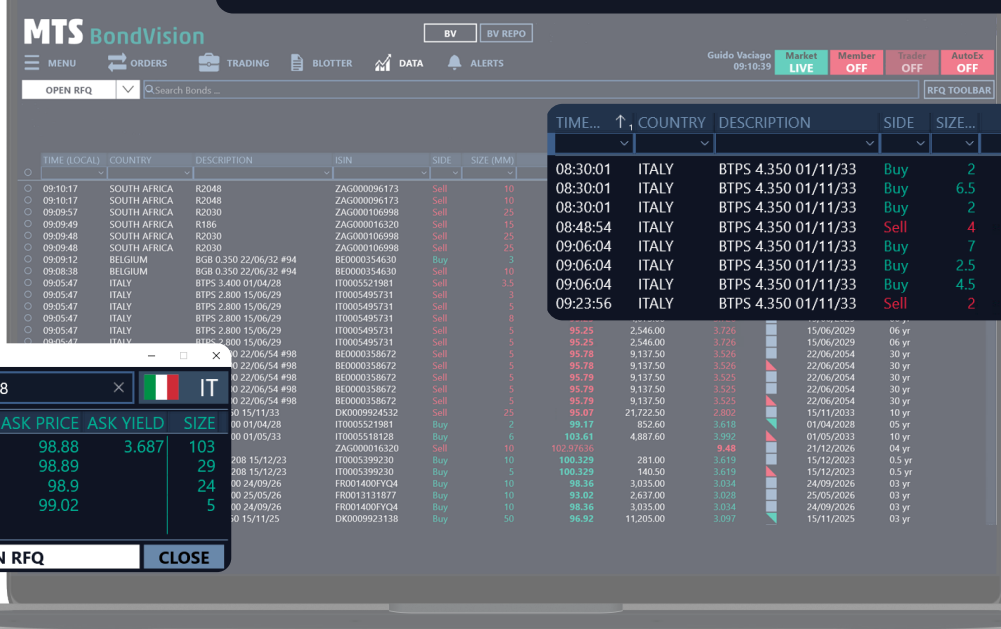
MTS BondVision

BV BV REPO

MENU ORDERS TRADING BLOTTER DATA ALERTS

Guido Vaciago 09:10:39 Market LIVE Member OFF Trader OFF AutoEx OFF

OPEN RFQ Search Bonds ... RFQ TOOLBAR

| TIME (LOCAL) | COUNTRY | DESCRIPTION | ISIN | SIDE | SIZE (MM) | | | | | | |
|---|---|---|---|---|---|---|---|---|---|---|---|
| 09:10:17 | SOUTH AFRICA | R2048 | ZAG000096173 | Sell | 10 | | | | | | |
| 09:10:17 | SOUTH AFRICA | R2048 | ZAG000096173 | Sell | 10 | | | | | | |
| 09:09:57 | SOUTH AFRICA | R2030 | ZAG000106998 | Sell | 25 | | | | | | |
| 09:09:49 | SOUTH AFRICA | R186 | ZAG000016320 | Sell | 15 | | | | | | |
| 09:09:48 | SOUTH AFRICA | R2030 | ZAG000106998 | Sell | 25 | | | | | | |
| 09:09:48 | SOUTH AFRICA | R2030 | ZAG000106998 | Sell | 25 | | | | | | |
| 09:09:12 | BELGIUM | BGB 0.350 22/06/32 #94 | BE0000354630 | Buy | 3 | | | | | | |
| 09:08:38 | BELGIUM | BGB 0.350 22/06/32 #94 | BE0000354630 | Sell | 10 | | | | | | |
| 09:05:47 | ITALY | BTPS 3.400 01/04/28 | IT0005521981 | Sell | 5 | | | | | | |
| 09:05:47 | ITALY | BTPS 2.800 15/06/29 | IT0005495731 | Sell | 3 | | | | | | |
| 09:05:47 | ITALY | BTPS 2.800 15/06/29 | IT0005495731 | Sell | 5 | | | | | | |
| 09:05:47 | ITALY | BTPS 2.800 15/06/29 | IT0005495731 | Sell | 8 | | | | | | |
| 09:05:47 | ITALY | BTPS 2.800 15/06/29 | IT0005495731 | Sell | 5 | 95.25 | 2,546.00 | 3.726 | | 15/06/2029 | 06 yr |
| 09:05:47 | ITALY | BTPS 2.800 15/06/29 | IT0005495731 | Sell | 5 | 95.25 | 2,546.00 | 3.726 | | 15/06/2029 | 06 yr |
| | | 22/06/54 #98 | BE0000358672 | Sell | 5 | 95.78 | 9,137.50 | 3.526 | | 22/06/2054 | 30 yr |
| | | 22/06/54 #98 | BE0000358672 | Sell | 5 | 95.78 | 9,137.50 | 3.526 | | 22/06/2054 | 30 yr |
| | | 22/06/54 #98 | BE0000358672 | Sell | 5 | 95.79 | 9,137.50 | 3.525 | | 22/06/2054 | 30 yr |
| | | 22/06/54 #98 | BE0000358672 | Sell | 5 | 95.79 | 9,137.50 | 3.525 | | 22/06/2054 | 30 yr |
| | | 22/06/54 #98 | BE0000358672 | Sell | 5 | 95.79 | 9,137.50 | 3.525 | | 22/06/2054 | 30 yr |
| | | 15/11/33 | DK0009924532 | Sell | 25 | 95.07 | 21,722.50 | 2.802 | | 15/11/2033 | 10 yr |
| | | 01/04/28 | IT0005521981 | Buy | 2 | 99.17 | 852.60 | 3.618 | | 01/04/2028 | 05 yr |
| | | 01/05/33 | IT0005518128 | Buy | 6 | 103.61 | 4,887.60 | 3.992 | | 01/05/2033 | 10 yr |
| | | | ZAG000016320 | Sell | 10 | 102.97636 | | 9.48 | | 21/12/2026 | 04 yr |
| | | 208 15/12/23 | IT0005399230 | Buy | 10 | 100.329 | 281.00 | 3.619 | | 15/12/2023 | 0.5 yr |
| | | 208 15/12/23 | IT0005399230 | Buy | 5 | 100.329 | 140.50 | 3.619 | | 15/12/2023 | 0.5 yr |
| | | 24/09/26 | FR001400FYQ4 | Buy | 10 | 98.36 | 3,035.00 | 3.034 | | 24/09/2026 | 03 yr |
| | | 25/05/26 | FR0013131877 | Buy | 10 | 93.02 | 2,637.00 | 3.028 | | 25/05/2026 | 03 yr |
| | | 24/09/26 | FR001400FYQ4 | Buy | 10 | 98.36 | 3,035.00 | 3.034 | | 24/09/2026 | 03 yr |
| | | 15/11/25 | DK0009923138 | Buy | 50 | 96.92 | 11,205.00 | 3.097 | | 15/11/2025 | 03 yr |

| TIME... | COUNTRY | DESCRIPTION | SIDE | SIZE... |
|---|---|---|---|---|
| 08:30:01 | ITALY | BTPS 4.350 01/11/33 | Buy | 2 |
| 08:30:01 | ITALY | BTPS 4.350 01/11/33 | Buy | 6.5 |
| 08:30:01 | ITALY | BTPS 4.350 01/11/33 | Buy | 2 |
| 08:48:54 | ITALY | BTPS 4.350 01/11/33 | Sell | 4 |
| 09:06:04 | ITALY | BTPS 4.350 01/11/33 | Buy | 7 |
| 09:06:04 | ITALY | BTPS 4.350 01/11/33 | Buy | 2.5 |
| 09:06:04 | ITALY | BTPS 4.350 01/11/33 | Buy | 4.5 |
| 09:23:56 | ITALY | BTPS 4.350 01/11/33 | Sell | 2 |

8 × IT

| ASK PRICE | ASK YIELD | SIZE |
|---|---|---|
| 98.88 | 3.687 | 103 |
| 98.89 | | 29 |
| 98.9 | | 24 |
| 99.02 | | 5 |

N RFQ CLOSE